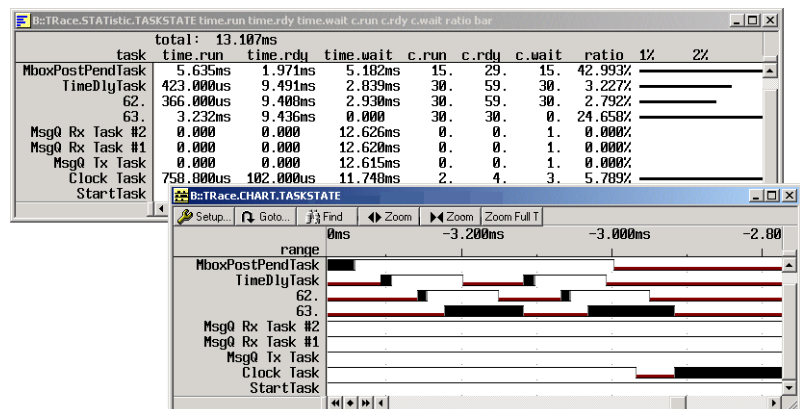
B::TRace.STATistic.TASKSTATE time.run time.rdy time.wait c.run c.rdy c.wait ratio bar

total: 13.107ms

| task | time.run | time.rdy | time.wait | c.run | c.rdy | c.wait | ratio | 1% | 2% |
|---|---|---|---|---|---|---|---|---|---|
| MboxPostPendTask | 5.635ms | 1.971ms | 5.182ms | 15. | 29. | 15. | 42.993% | | |
| TimeDlyTask | 423.000us | 9.491ms | 2.839ms | 30. | 59. | 30. | 3.227% | | |
| 62. | 366.000us | 9.408ms | 2.930ms | 30. | 59. | 30. | 2.792% | | |
| 63. | 3.232ms | 9.436ms | 0.000 | 30. | 30. | 0. | 24.658% | | |
| MsgQ Rx Task #2 | 0.000 | 0.000 | 12.626ms | 0. | 0. | 1. | 0.000% | | |
| MsgQ Rx Task #1 | 0.000 | 0.000 | 12.620ms | 0. | 0. | 1. | 0.000% | | |
| MsgQ Tx Task | 0.000 | 0.000 | 12.615ms | 0. | 0. | 1. | 0.000% | | |
| Clock Task | 758.000us | 102.000us | 11.748ms | 2. | 4. | 3. | 5.789% | | |
| StartTask | | | | | | | | | |

B::TRace.CHART.TASKSTATE

Setup... Goto... Find Zoom Zoom Zoom Full T

range 0ms -3.200ms -3.000ms -2.80

MboxPostPendTask
TimeDlyTask
62.
63.
MsgQ Rx Task #2
MsgQ Rx Task #1
MsgQ Tx Task
Clock Task
StartTask